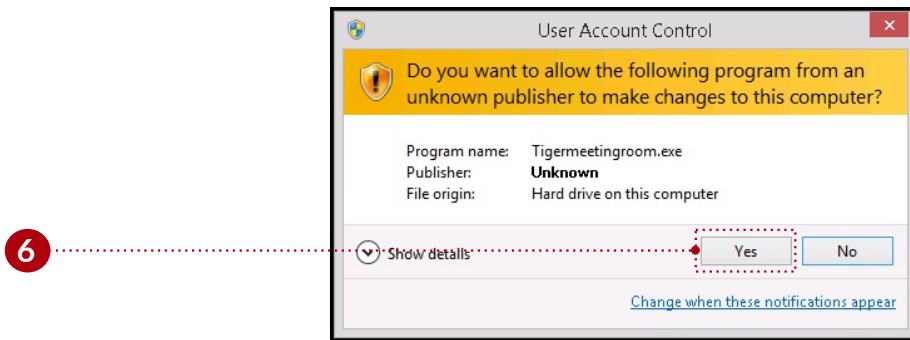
6

User Account Control

Do you want to allow the following program from an unknown publisher to make changes to this computer?

| | |
|---|---|
| Program name: | Tigermeetingroom.exe |
| Publisher: | **Unknown** |
| File origin: | Hard drive on this computer |

Show details

Yes

No

Change when these notifications appear